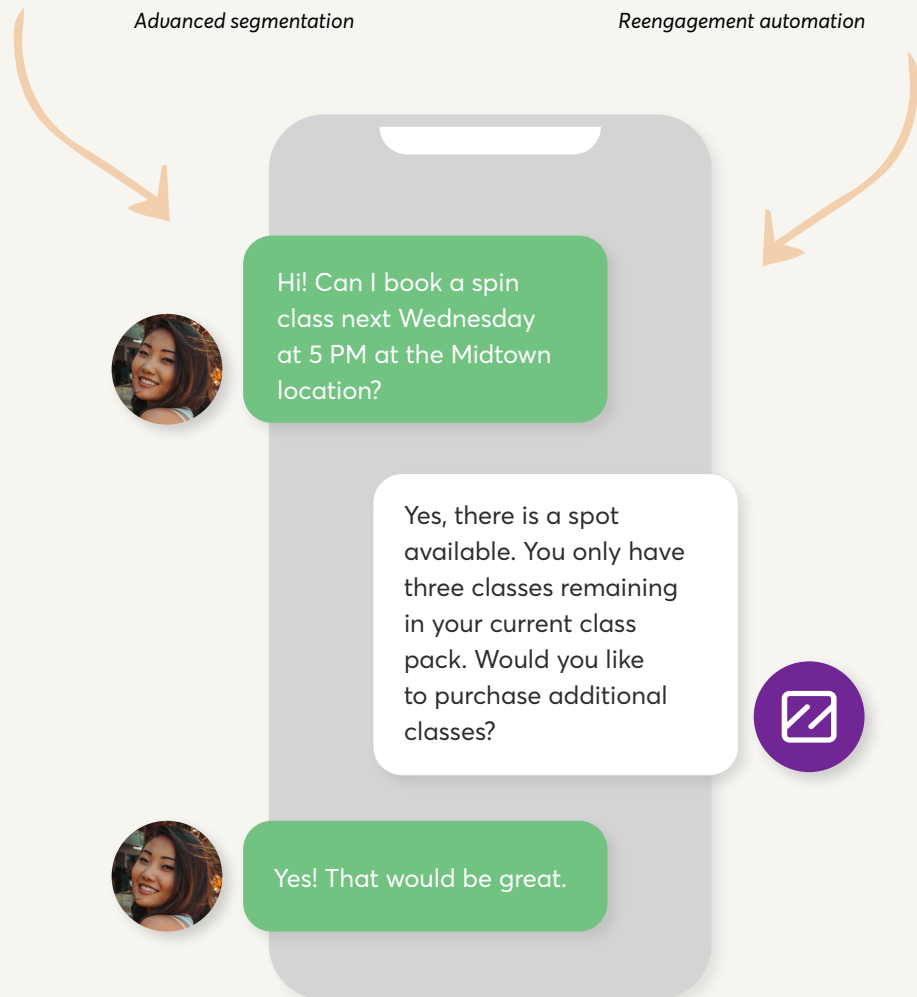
Advanced segmentation

Reengagement automation

Hi! Can I book a spin class next Wednesday at 5 PM at the Midtown location?

Yes, there is a spot available. You only have three classes remaining in your current class pack. Would you like to purchase additional classes?

Yes! That would be great.